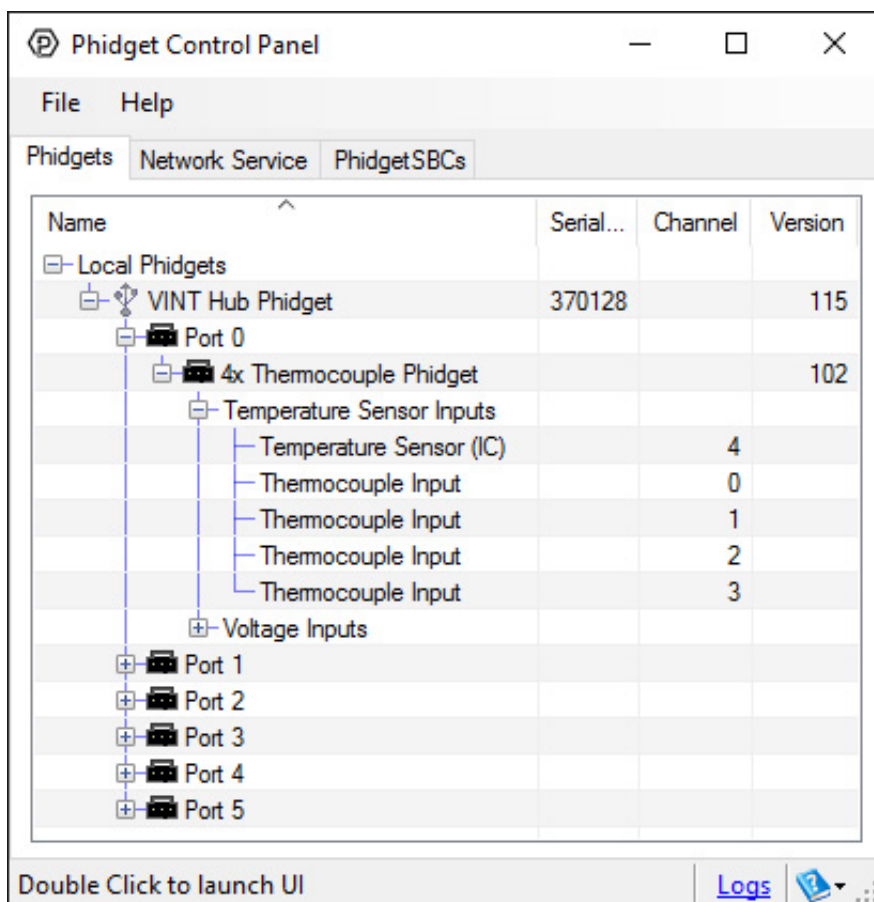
Phidget Control Panel

File Help

Phidgets | Network Service | PhidgetSBCs

| Name | Serial... | Channel | Version |
|---|---|---|---|
| Local Phidgets | | | |
| VINT Hub Phidget | 370128 | | 115 |
| Port 0 | | | |
| 4x Thermocouple Phidget | | | 102 |
| Temperature Sensor Inputs | | | |
| Temperature Sensor (IC) | | 4 | |
| Thermocouple Input | | 0 | |
| Thermocouple Input | | 1 | |
| Thermocouple Input | | 2 | |
| Thermocouple Input | | 3 | |
| Voltage Inputs | | | |
| Port 1 | | | |
| Port 2 | | | |
| Port 3 | | | |
| Port 4 | | | |
| Port 5 | | | |

Double Click to launch UI

Logs